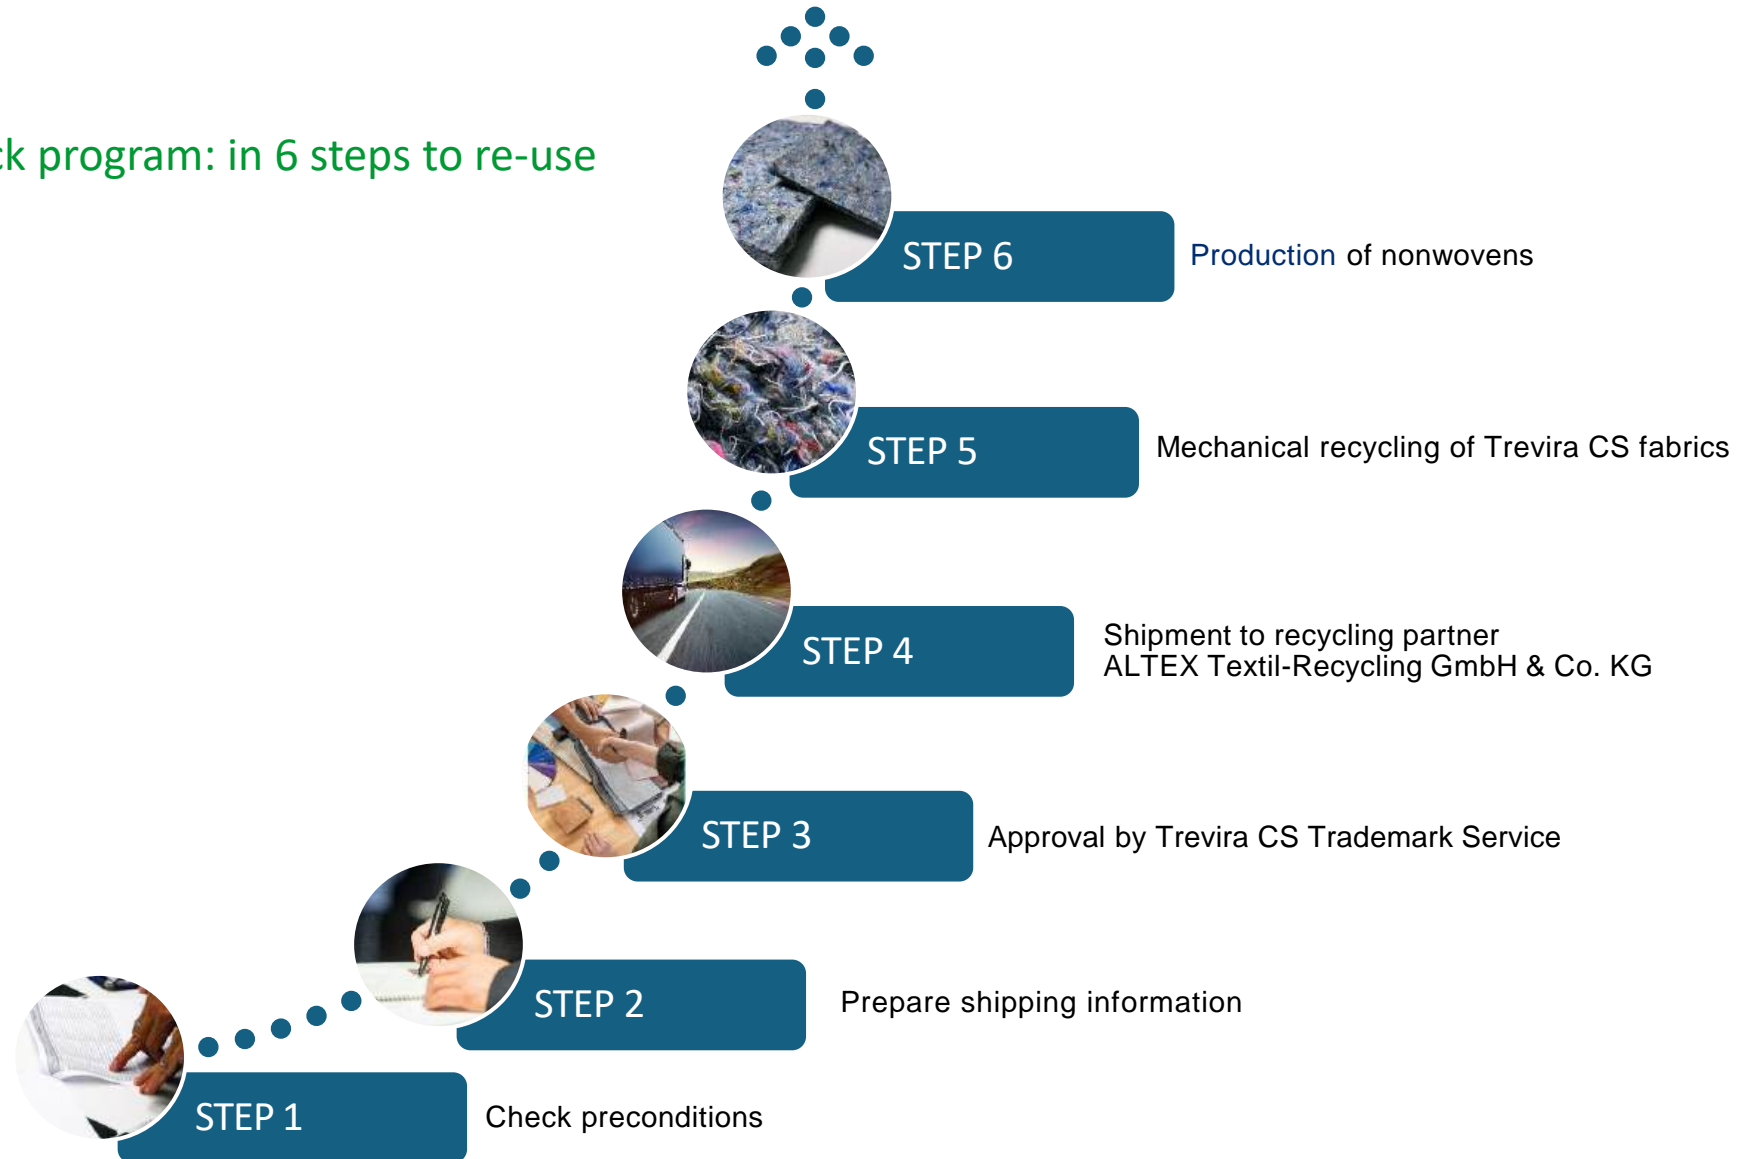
ck program: in 6 steps to re-use

STEP 6 Production of nonwovens

STEP 5 Mechanical recycling of Trevira CS fabrics

STEP 4 Shipment to recycling partner
ALTEX Textil-Recycling GmbH & Co. KG

STEP 3 Approval by Trevira CS Trademark Service

STEP 2 Prepare shipping information

STEP 1 Check preconditions